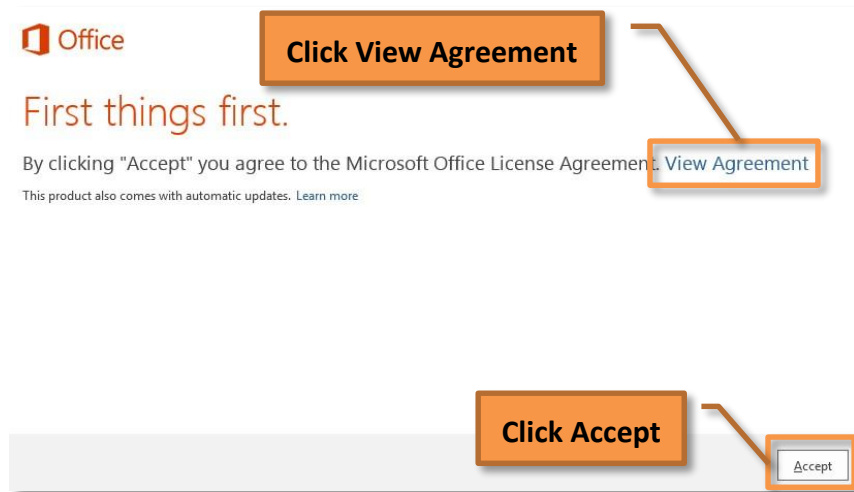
Office

Click View Agreement

First things first.

By clicking "Accept" you agree to the Microsoft Office License Agreement. View Agreement

This product also comes with automatic updates. Learn more

Click Accept

Accept